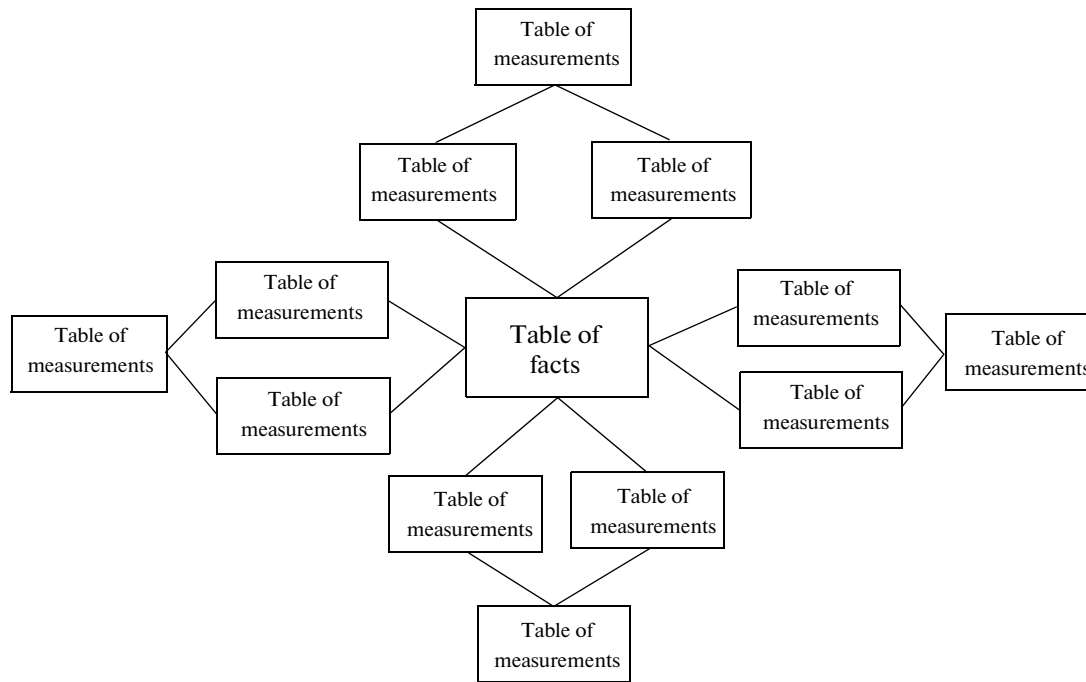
Table of measurements

Table of measurements

Table of measurements

Table of measurements

Table of measurements

Table of facts

Table of measurements

Table of measurements

Table of measurements

Table of measurements

Table of measurements

Table of measurements

Table of measurements